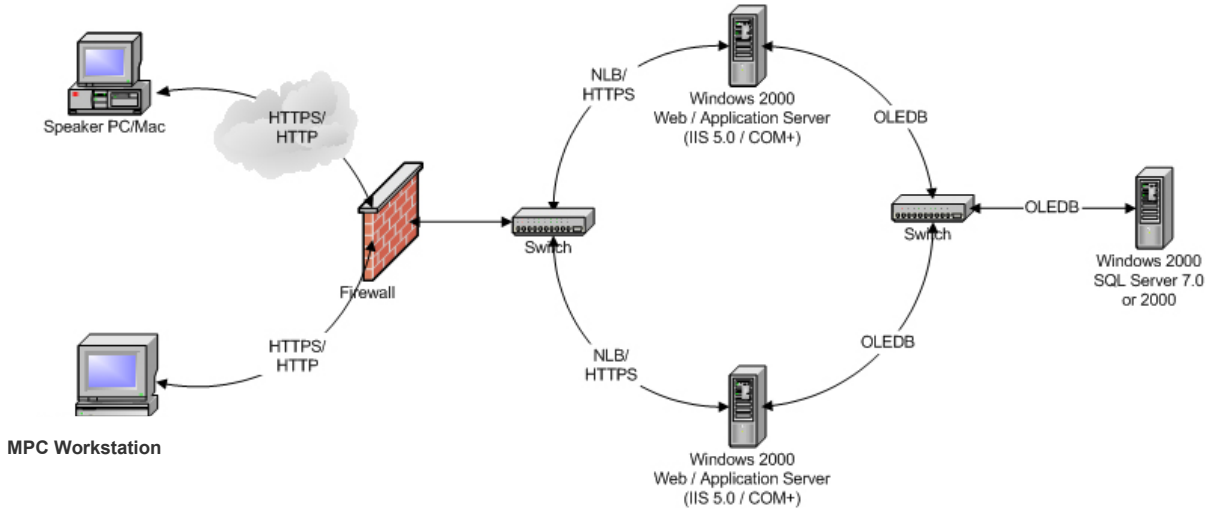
Speaker PC/Mac

HTTPS/
HTTP

NLB/
HTTPS

Windows 2000
Web / Application Server
(IIS 5.0 / COM+)

OLEDB

Switch

Firewall

Switch

OLEDB

Windows 2000
SQL Server 7.0
or 2000

HTTPS/
HTTP

NLB/
HTTPS

OLEDB

MPC Workstation

Windows 2000
Web / Application Server
(IIS 5.0 / COM+)